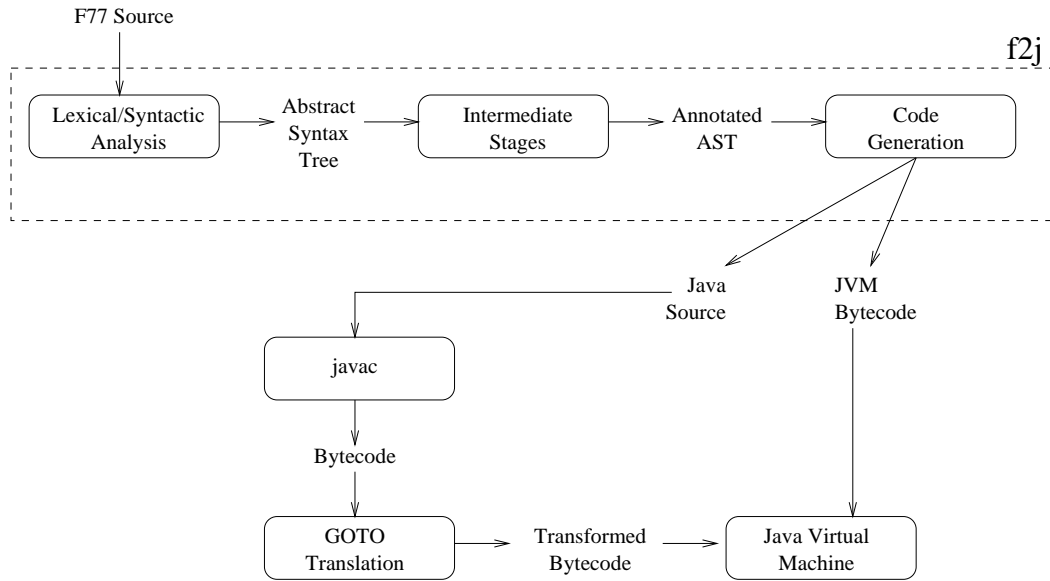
F77 Source

f2j

Lexical/Syntactic Analysis

Abstract Syntax Tree

Intermediate Stages

Annotated AST

Code Generation

Java Source

JVM Bytecode

javac

Bytecode

GOTO Translation

Transformed Bytecode

Java Virtual Machine